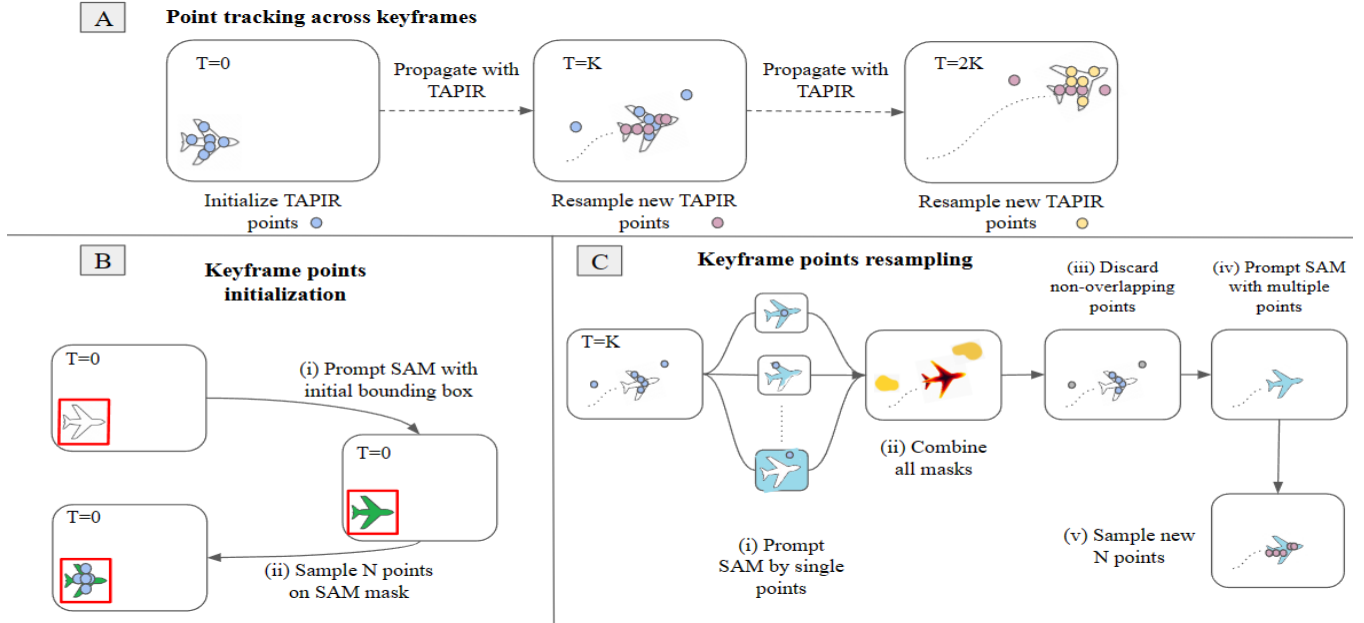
A

Point tracking across keyframes

T=0

Propagate with TAPIR

T=K

Propagate with TAPIR

T=2K

Initialize TAPIR points

Resample new TAPIR points

Resample new TAPIR points

B

Keyframe points initialization

T=0

(i) Prompt SAM with initial bounding box

T=0

T=0

(ii) Sample N points on SAM mask

C

Keyframe points resampling

T=K

(ii) Combine all masks

(iii) Discard non-overlapping points

(iv) Prompt SAM with multiple points

(i) Prompt SAM by single points

(v) Sample new N points